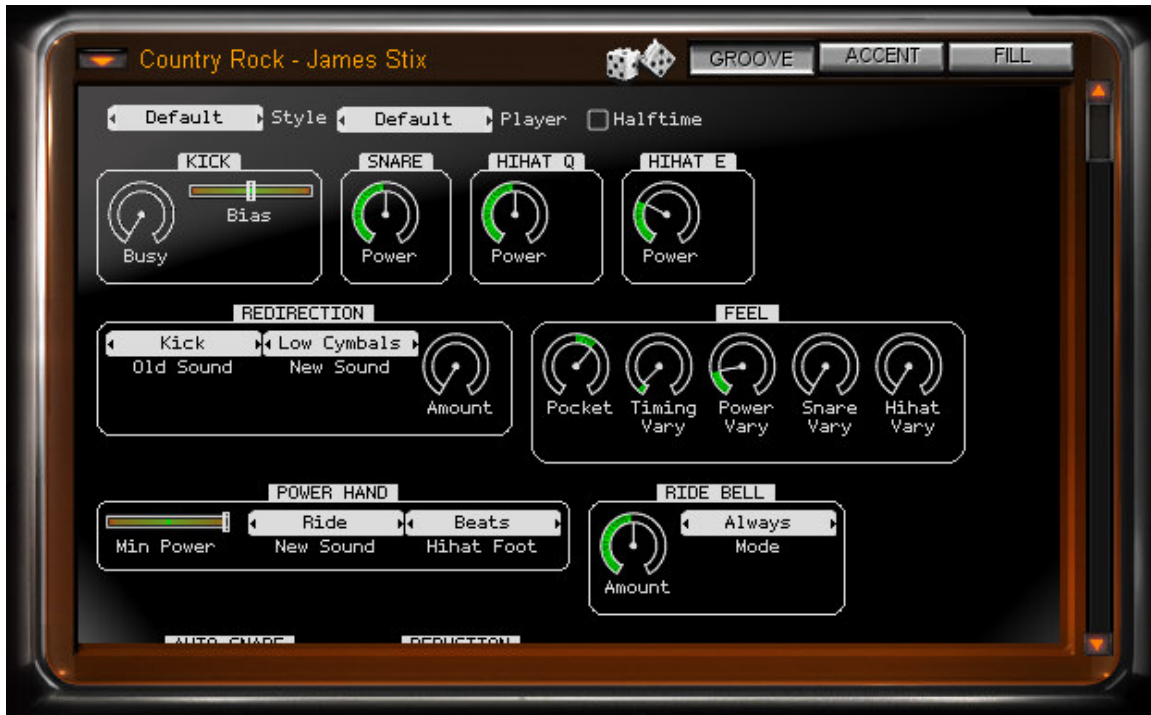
Country Rock - James Stix

GROOVE ACCENT FILL

Default Style Default Player Halftime

KICK
Bias
Busy

SNARE
Power

HIHAT Q
Power

HIHAT E
Power

REDIRECTION
Kick
Old Sound
Low Cymbals
New Sound
Amount

FEEL
Pocket
Timing Vary
Power Vary
Snare Vary
Hihat Vary

POWER HAND
Min Power
Ride
New Sound
Beats
Hihat Foot

RIDE BELL
Amount
Always
Mode

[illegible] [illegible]